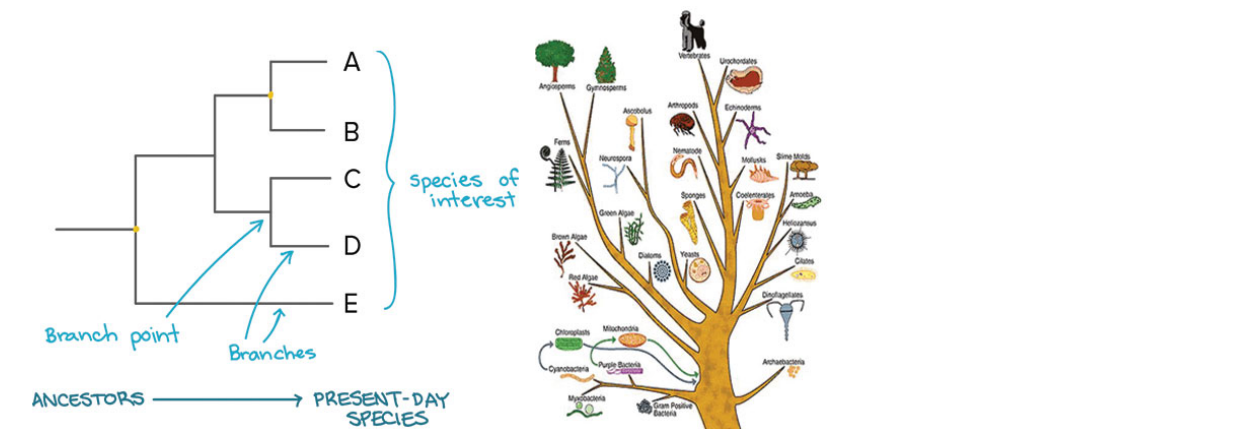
A
B
C
D
E
species of interest
Branch point
Branches
ANCESTORS → PRESENT-DAY SPECIES

Vertebrates
Urochordates
Angiosperms
Gymnosperms
Ascobolus
Arthropods
Echinoderms
Ferns
Neurospora
Nematode
Mollusks
Slime Molds
Sponges
Coelenterates
Amoeba
Green Algae
Heliozoanus
Brown Algae
Diatoms
Yeasts
Ciliates
Red Algae
Dinoflagellates
Chloroplasts
Mitochondria
Purple Bacteria
Cyanobacteria
Archaebacteria
Myxobacteria
Gram Positive Bacteria